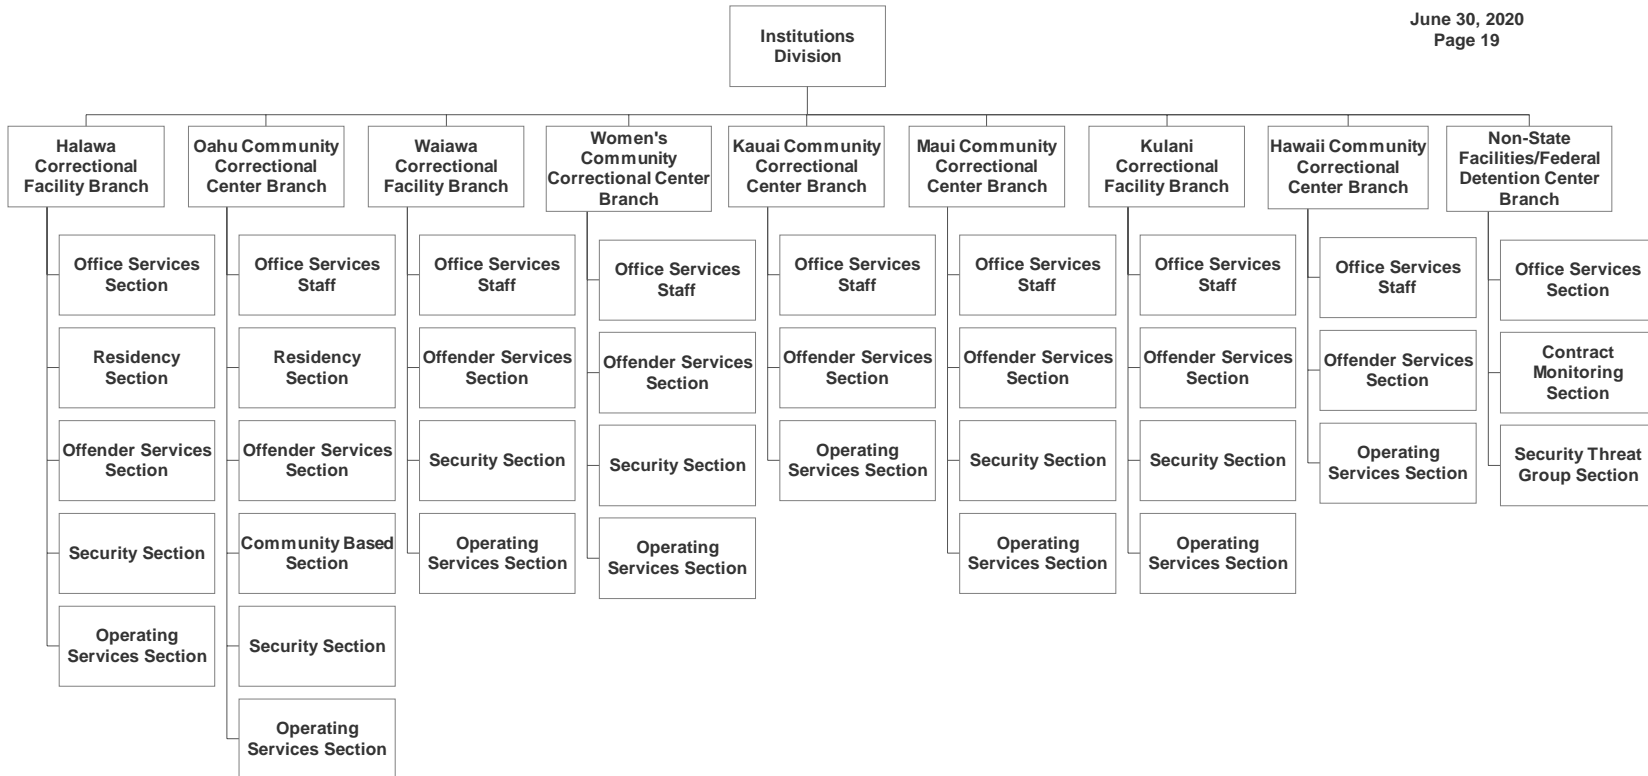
June 30, 2020
Page 19

Institutions Division

Halawa Correctional Facility Branch

Office Services Section

Residency Section

Offender Services Section

Security Section

Operating Services Section

Oahu Community Correctional Center Branch

Office Services Staff

Residency Section

Offender Services Section

Community Based Section

Security Section

Operating Services Section

Waiawa Correctional Facility Branch

Office Services Staff

Offender Services Section

Security Section

Operating Services Section

Women's Community Correctional Center Branch

Office Services Staff

Offender Services Section

Security Section

Operating Services Section

Kauai Community Correctional Center Branch

Office Services Staff

Offender Services Section

Operating Services Section

Maui Community Correctional Center Branch

Office Services Staff

Offender Services Section

Security Section

Operating Services Section

Kulani Correctional Facility Branch

Office Services Staff

Offender Services Section

Security Section

Operating Services Section

Hawaii Community Correctional Center Branch

Office Services Staff

Offender Services Section

Operating Services Section

Non-State Facilities/Federal Detention Center Branch

Office Services Section

Contract Monitoring Section

Security Threat Group Section